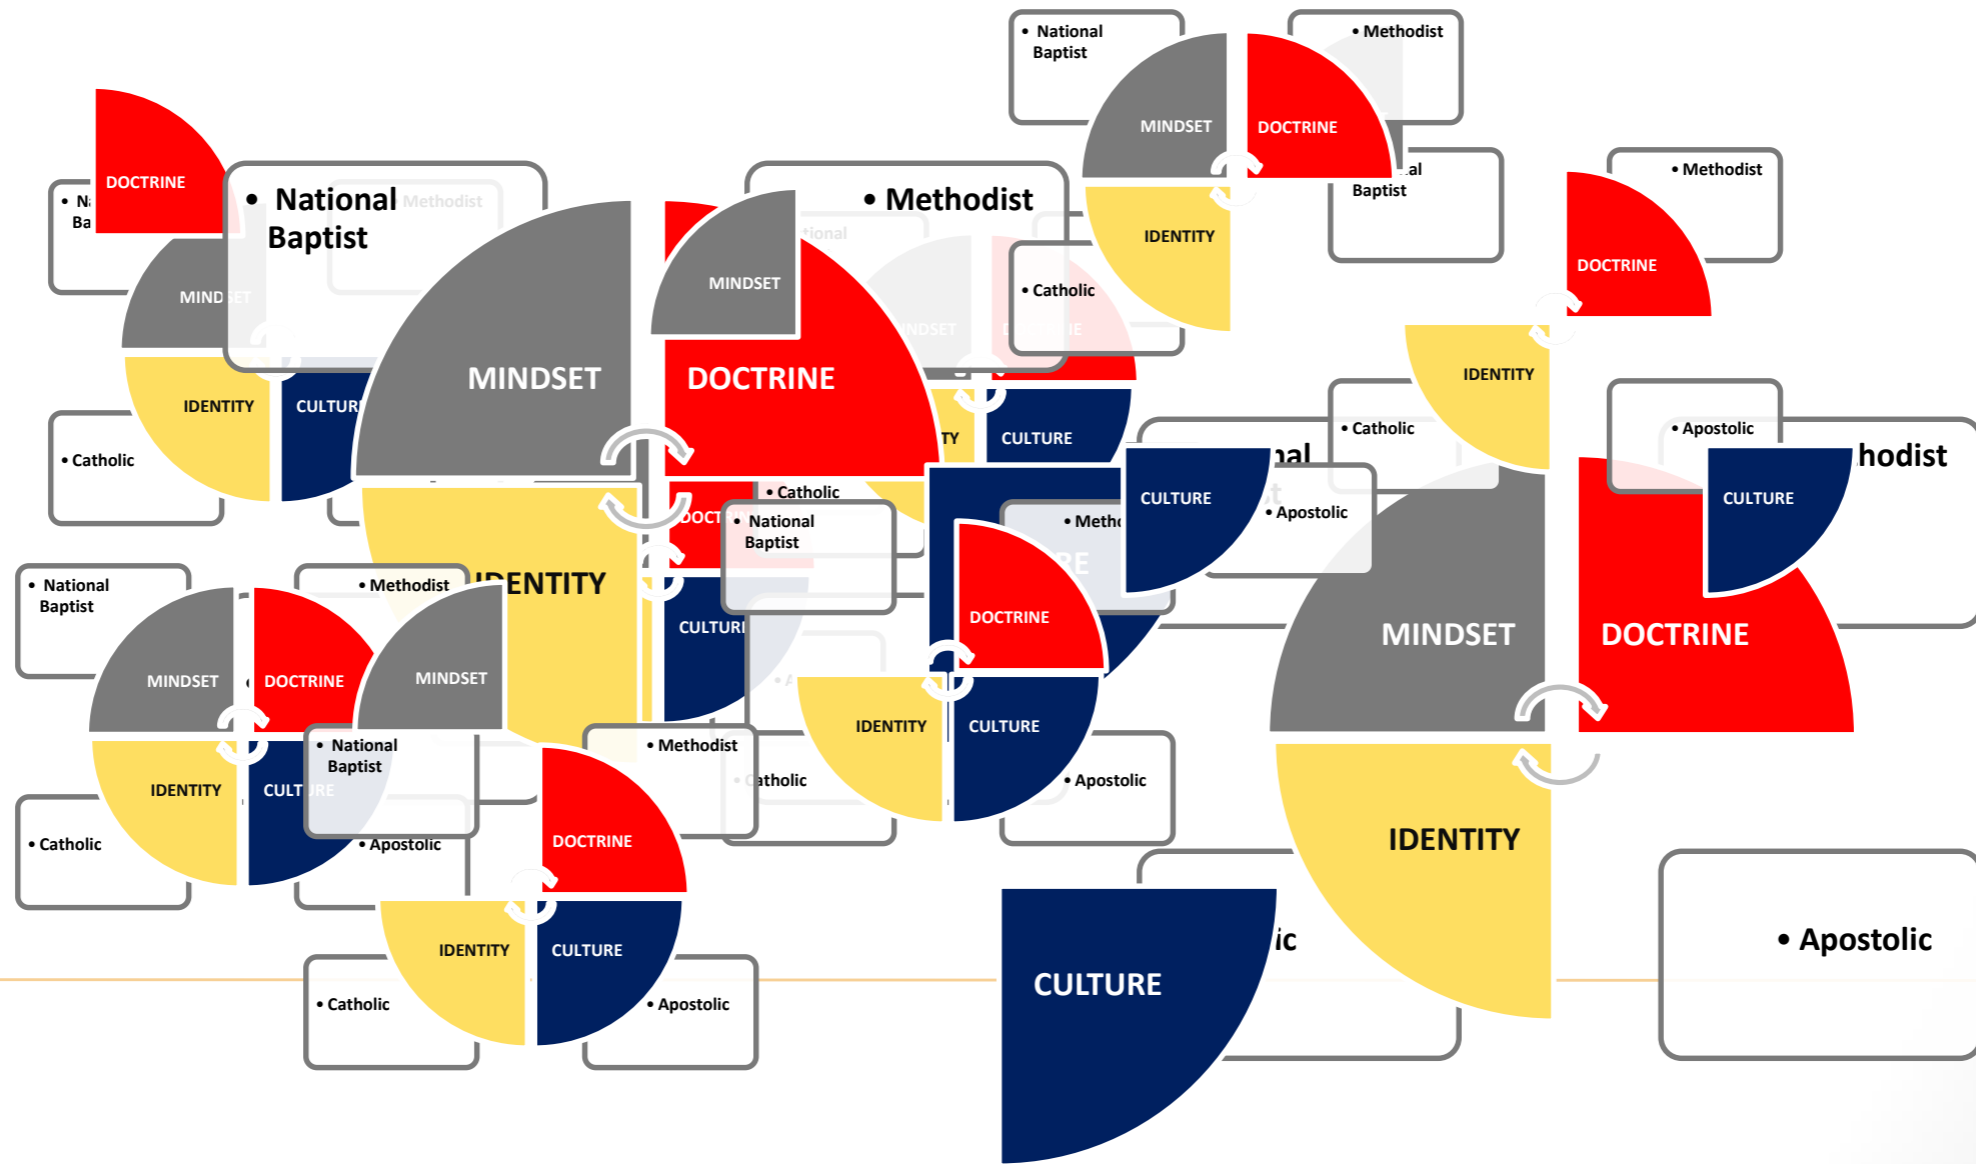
• National Baptist

• Methodist

MINDSET

DOCTRINE

IDENTITY

• Methodist

DOCTRINE

• Na Ba

DOCTRINE

• National Baptist

• Methodist

MINDSET

MINDSET

• Catholic

MINDSET

DOCTRINE

IDENTITY

CULTURE

IDENTITY

• Catholic

CULTURE

• Catholic

• Catholic

• National Baptist

CULTURE

• Apostolic

• Apostolic

hodist

CULTURE

CULTURE

• Methodist

• National Baptist

• Methodist

IDENTITY

DOCTRINE

MINDSET

DOCTRINE

MINDSET

DOCTRINE

MINDSET

CULTURE

IDENTITY

CULTURE

IDENTITY

CULTURE

• National Baptist

• Methodist

atholic

• Apostolic

• Catholic

• Apostolic

DOCTRINE

IDENTITY

IDENTITY

CULTURE

• Catholic

• Apostolic

CULTURE

ic

• Apostolic